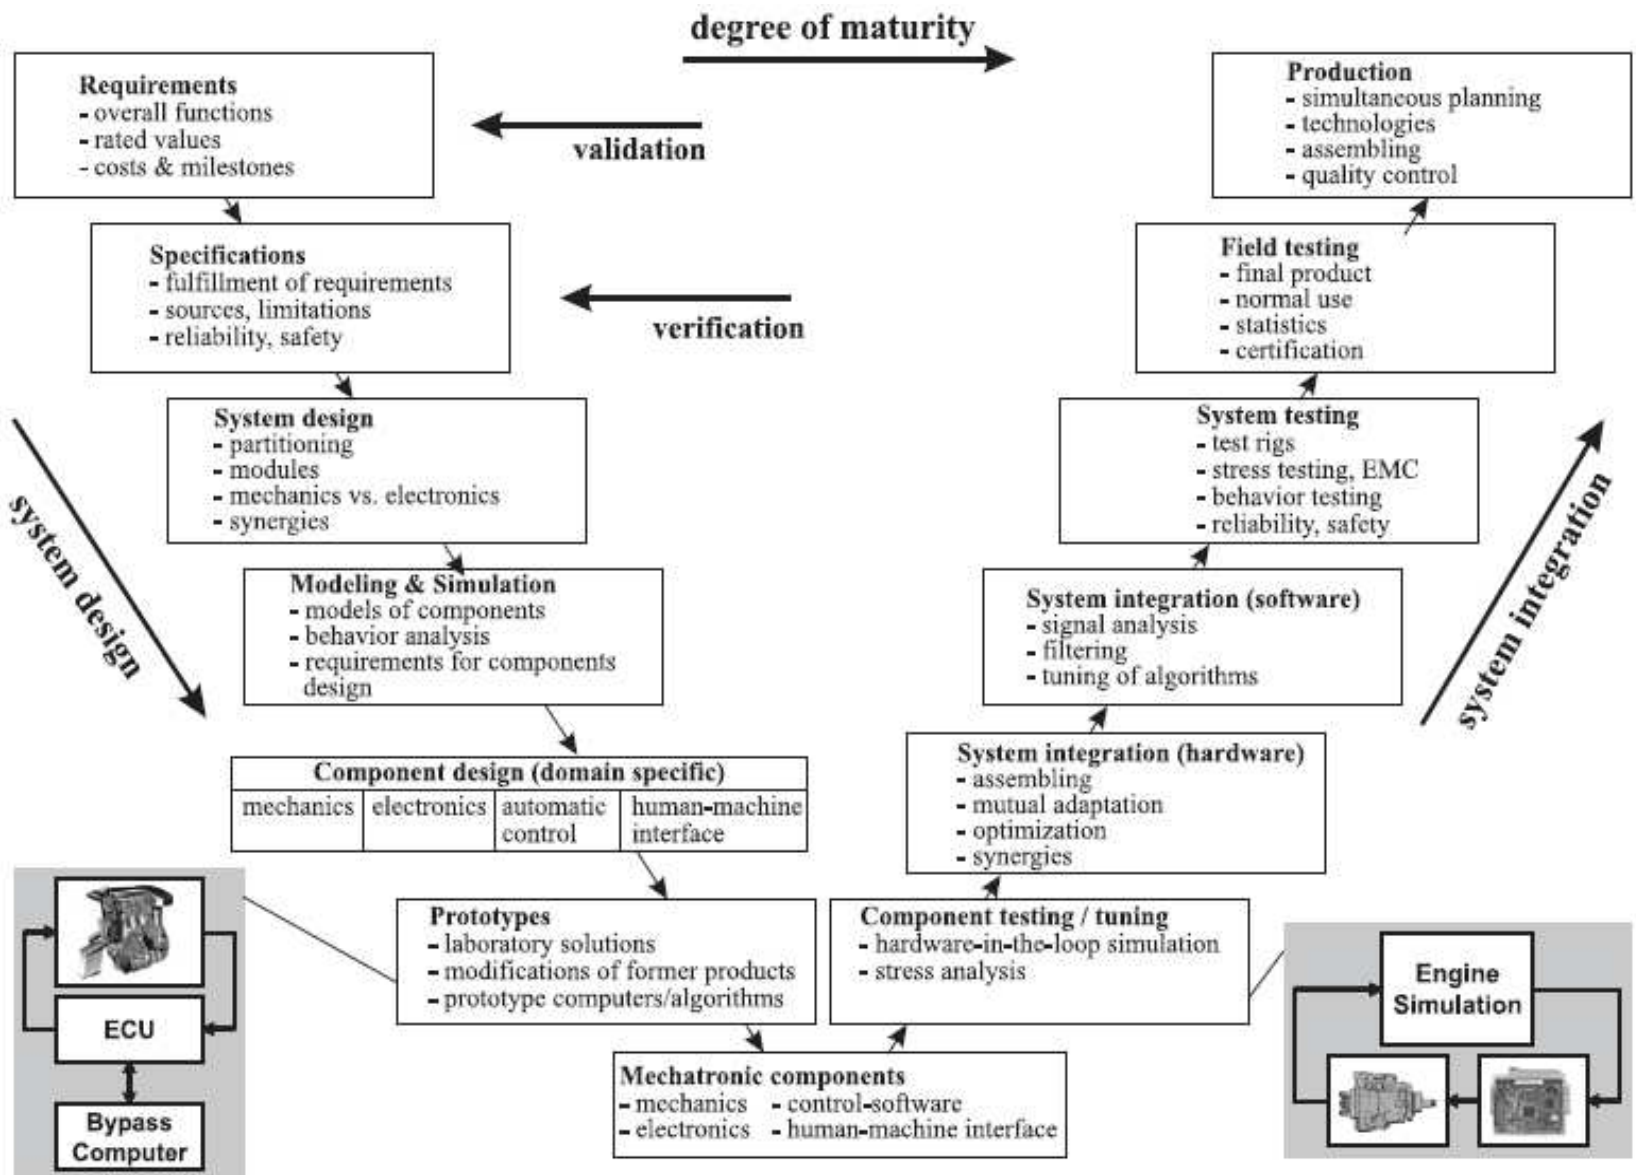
degree of maturity

Requirements
- overall functions
- rated values
- costs & milestones

validation

Production
- simultaneous planning
- technologies
- assembling
- quality control

Specifications
- fulfillment of requirements
- sources, limitations
- reliability, safety

verification

Field testing
- final product
- normal use
- statistics
- certification

System design
- partitioning
- modules
- mechanics vs. electronics
- synergies

System testing
- test rigs
- stress testing, EMC
- behavior testing
- reliability, safety

system design

system integration

Modeling & Simulation
- models of components
- behavior analysis
- requirements for components design

System integration (software)
- signal analysis
- filtering
- tuning of algorithms

Component design (domain specific)

| mechanics | electronics | automatic control | human-machine interface |
|---|---|---|---|

System integration (hardware)
- assembling
- mutual adaptation
- optimization
- synergies

Prototypes
- laboratory solutions
- modifications of former products
- prototype computers/algorithms

Component testing / tuning
- hardware-in-the-loop simulation
- stress analysis

ECU

Bypass Computer

Engine Simulation

Mechatronic components
- mechanics - control-software
- electronics - human-machine interface